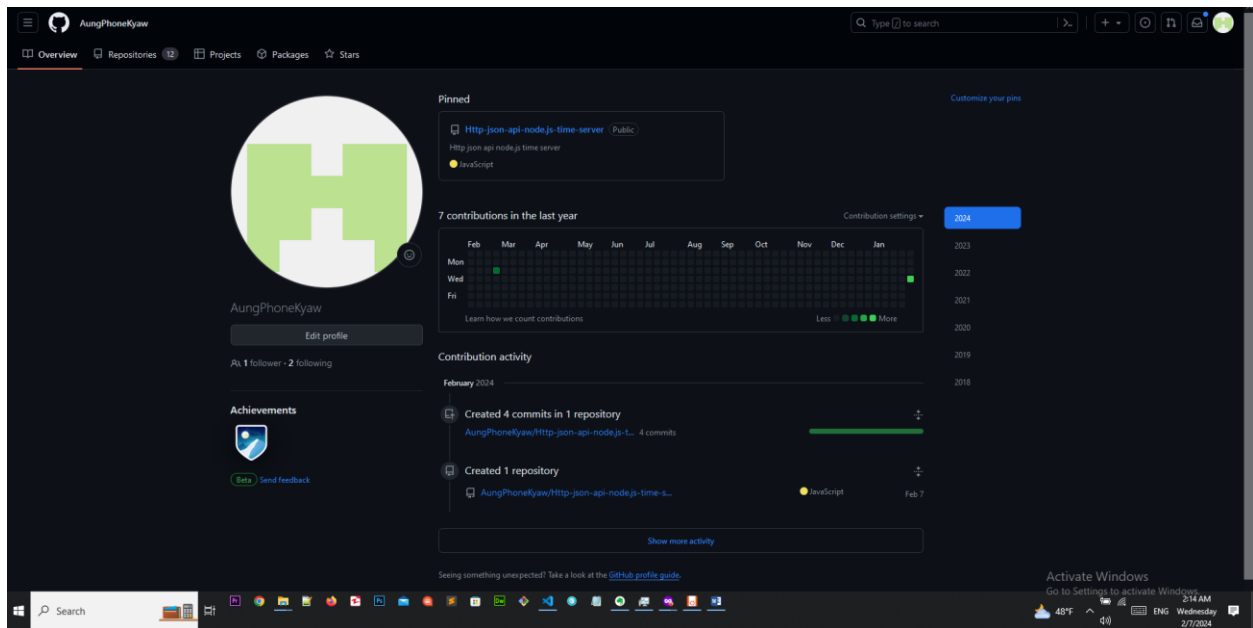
AungPhoneKyaw

Type / to search

Overview Repositories 12 Projects Packages Stars

AungPhoneKyaw

Edit profile

1 follower · 2 following

Achievements

Beta Send feedback

Pinned

Customize your pins

Http-json-api-node.js-time-server Public

Http json api node.js time server

JavaScript

7 contributions in the last year

Contribution settings

| | Feb | Mar | Apr | May | Jun | Jul | Aug | Sep | Oct | Nov | Dec | Jan |
|---|---|---|---|---|---|---|---|---|---|---|---|---|
| Mon | | | | | | | | | | | | |
| Wed | | | | | | | | | | | | |
| Fri | | | | | | | | | | | | |

Learn how we count contributions

Less More

2024
2023
2022
2021
2020
2019
2018

Contribution activity

February 2024

Created 4 commits in 1 repository

AungPhoneKyaw/Http-json-api-node.js-t... 4 commits

Created 1 repository

AungPhoneKyaw/Http-json-api-node.js-time-s... JavaScript Feb 7

Show more activity

Seeing something unexpected? Take a look at the GitHub profile guide.

Activate Windows
Go to Settings to activate Windows.

Search

48°F ENG 2:14 AM Wednesday 2/7/2024